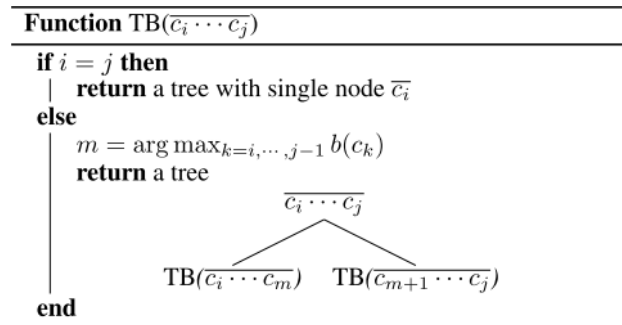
**Function** TB($\overline{c_i \cdots c_j}$)

**if** $i = j$ **then**
**return** a tree with single node $\overline{c_i}$
**else**
$m = \arg\max_{k=i,\cdots,j-1} b(c_k)$
**return** a tree
$\overline{c_i \cdots c_j}$
TB($\overline{c_i \cdots c_m}$) TB($\overline{c_{m+1} \cdots c_j}$)
**end**